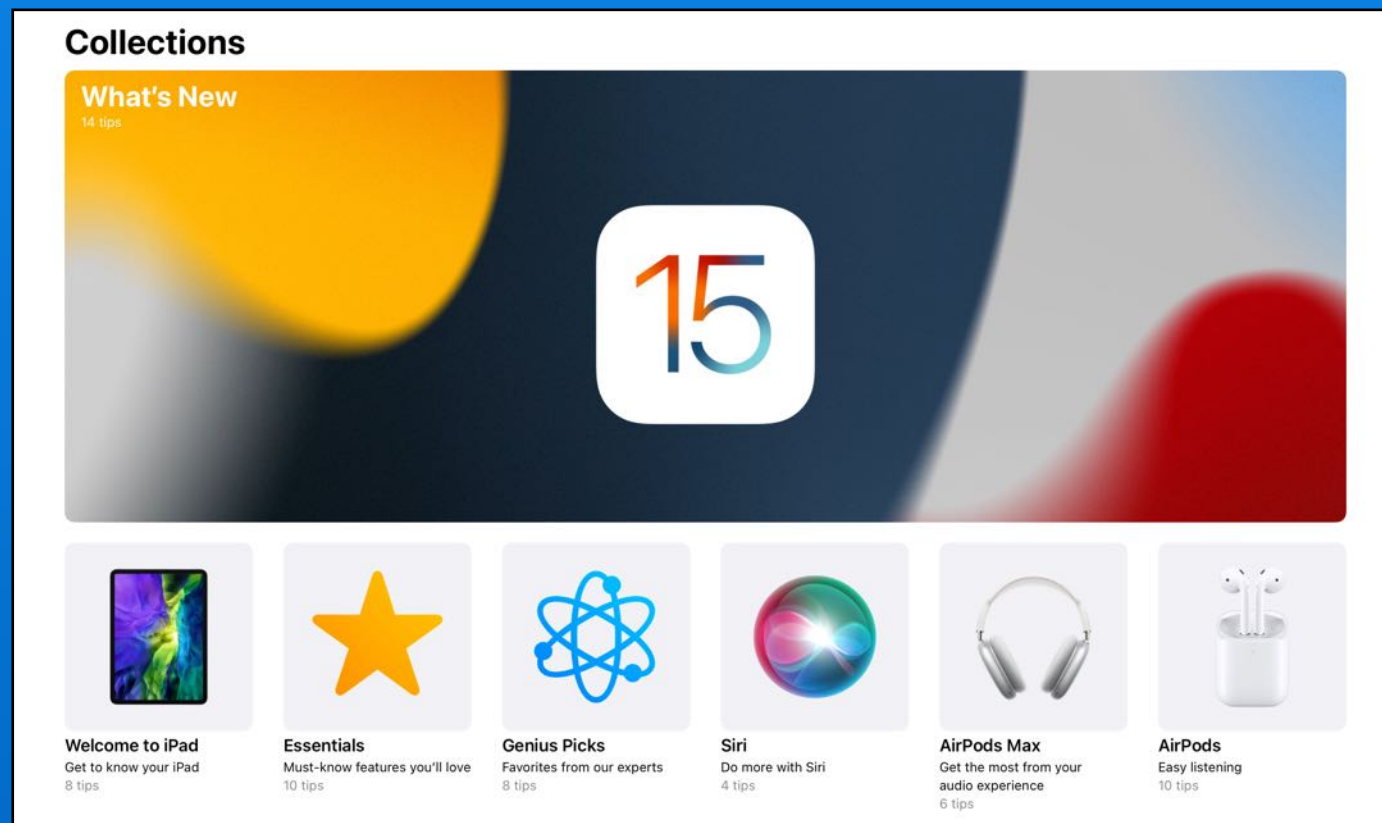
Collections

What's New
14 tips

15

Welcome to iPad
Get to know your iPad
8 tips

Essentials
Must-know features you'll love
10 tips

Genius Picks
Favorites from our experts
8 tips

Siri
Do more with Siri
4 tips

AirPods Max
Get the most from your audio experience
6 tips

AirPods
Easy listening
10 tips